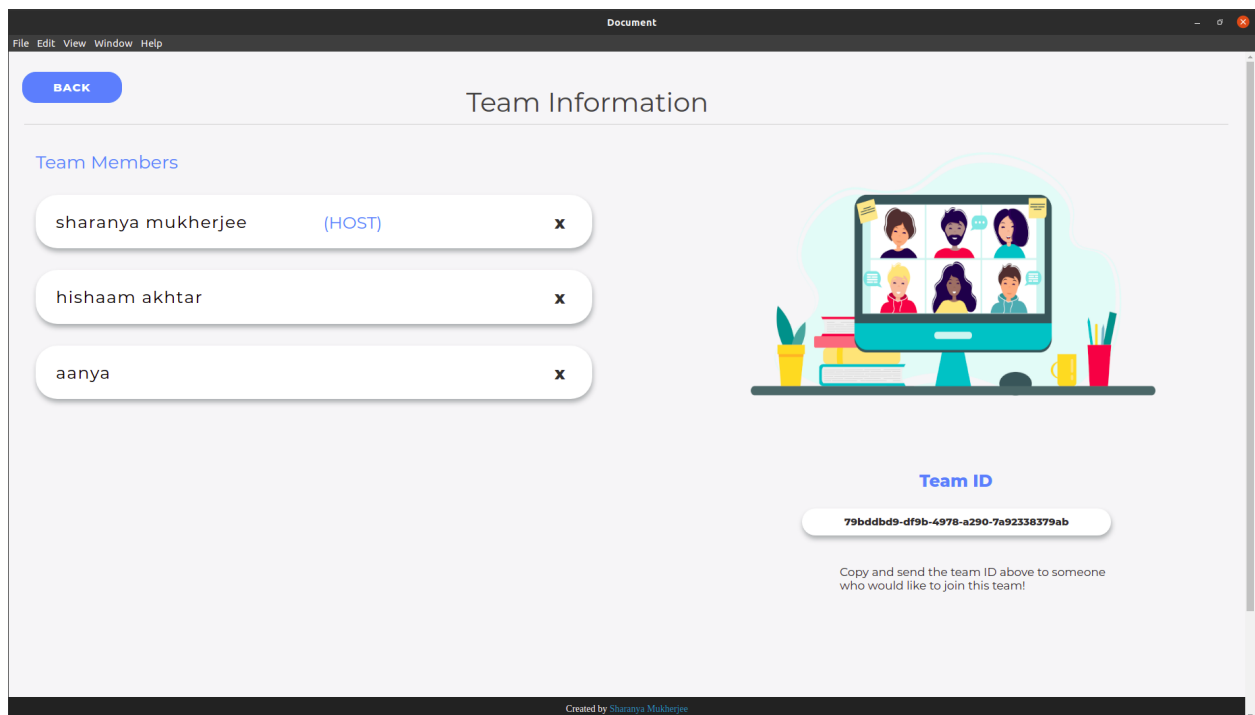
Document

File Edit View Window Help

BACK

Team Information

Team Members

sharanya mukherjee (HOST) x

hishaam akhtar x

aanya x

Team ID

79bddbd9-df9b-4978-a290-7a92338379ab

Copy and send the team ID above to someone who would like to join this team!

Created by Sharanya Mukherjee